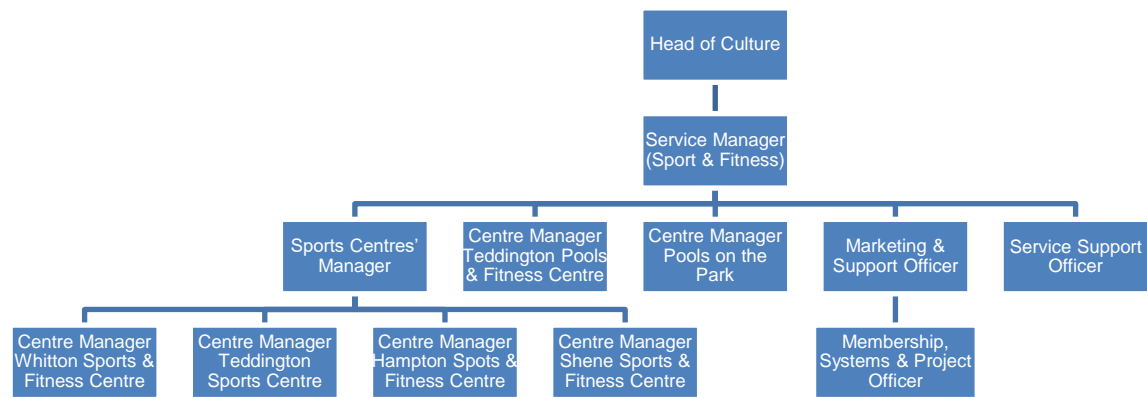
Head of Culture

Service Manager (Sport & Fitness)

Sports Centres' Manager

Centre Manager Teddington Pools & Fitness Centre

Centre Manager Pools on the Park

Marketing & Support Officer

Service Support Officer

Centre Manager Whitton Sports & Fitness Centre

Centre Manager Teddington Sports Centre

Centre Manager Hampton Spots & Fitness Centre

Centre Manager Shene Sports & Fitness Centre

Membership, Systems & Project Officer